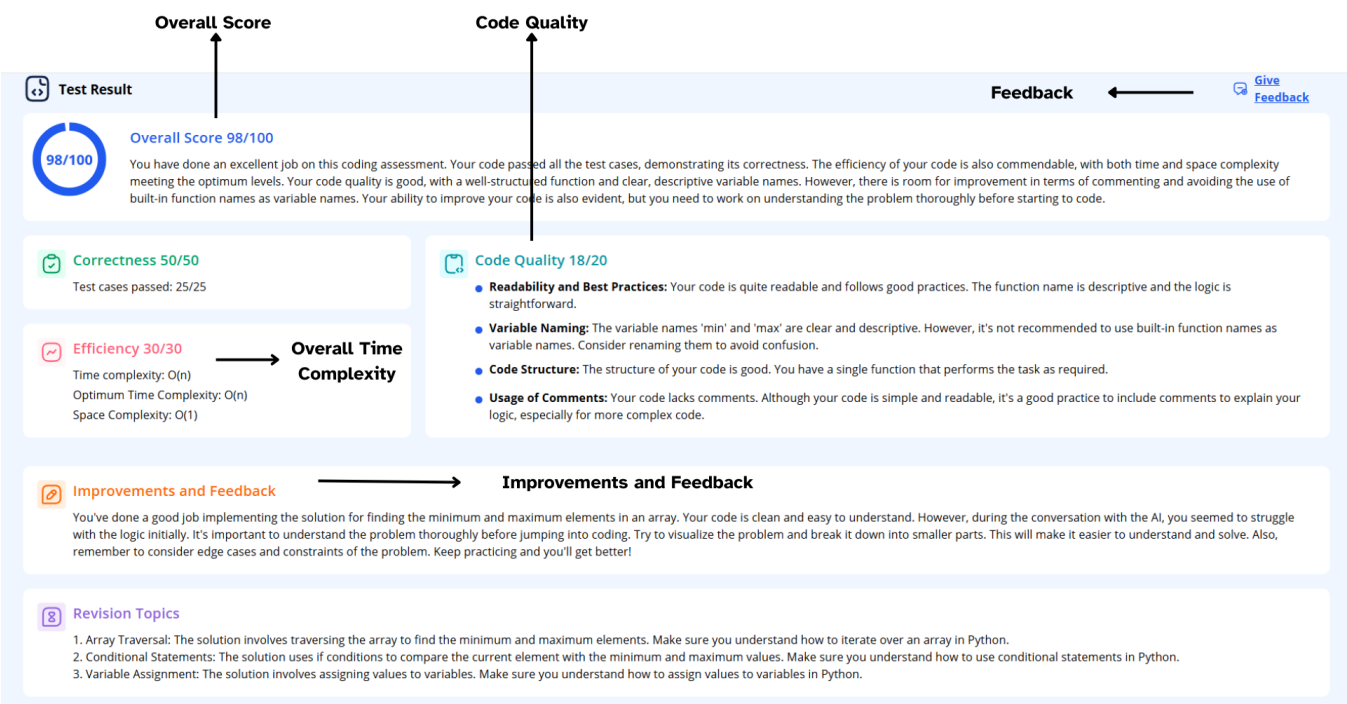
Overall Score

Code Quality

Test Result

Feedback

Give Feedback

98/100

Overall Score 98/100

You have done an excellent job on this coding assessment. Your code passed all the test cases, demonstrating its correctness. The efficiency of your code is also commendable, with both time and space complexity meeting the optimum levels. Your code quality is good, with a well-structured function and clear, descriptive variable names. However, there is room for improvement in terms of commenting and avoiding the use of built-in function names as variable names. Your ability to improve your code is also evident, but you need to work on understanding the problem thoroughly before starting to code.

Correctness 50/50

Test cases passed: 25/25

Efficiency 30/30

Overall Time Complexity

Time complexity: O(n)
Optimum Time Complexity: O(n)
Space Complexity: O(1)

Code Quality 18/20

- **Readability and Best Practices:** Your code is quite readable and follows good practices. The function name is descriptive and the logic is straightforward.
- **Variable Naming:** The variable names 'min' and 'max' are clear and descriptive. However, it's not recommended to use built-in function names as variable names. Consider renaming them to avoid confusion.
- **Code Structure:** The structure of your code is good. You have a single function that performs the task as required.
- **Usage of Comments:** Your code lacks comments. Although your code is simple and readable, it's a good practice to include comments to explain your logic, especially for more complex code.

Improvements and Feedback

Improvements and Feedback

You've done a good job implementing the solution for finding the minimum and maximum elements in an array. Your code is clean and easy to understand. However, during the conversation with the AI, you seemed to struggle with the logic initially. It's important to understand the problem thoroughly before jumping into coding. Try to visualize the problem and break it down into smaller parts. This will make it easier to understand and solve. Also, remember to consider edge cases and constraints of the problem. Keep practicing and you'll get better!

Revision Topics

1. Array Traversal: The solution involves traversing the array to find the minimum and maximum elements. Make sure you understand how to iterate over an array in Python.
2. Conditional Statements: The solution uses if conditions to compare the current element with the minimum and maximum values. Make sure you understand how to use conditional statements in Python.
3. Variable Assignment: The solution involves assigning values to variables. Make sure you understand how to assign values to variables in Python.